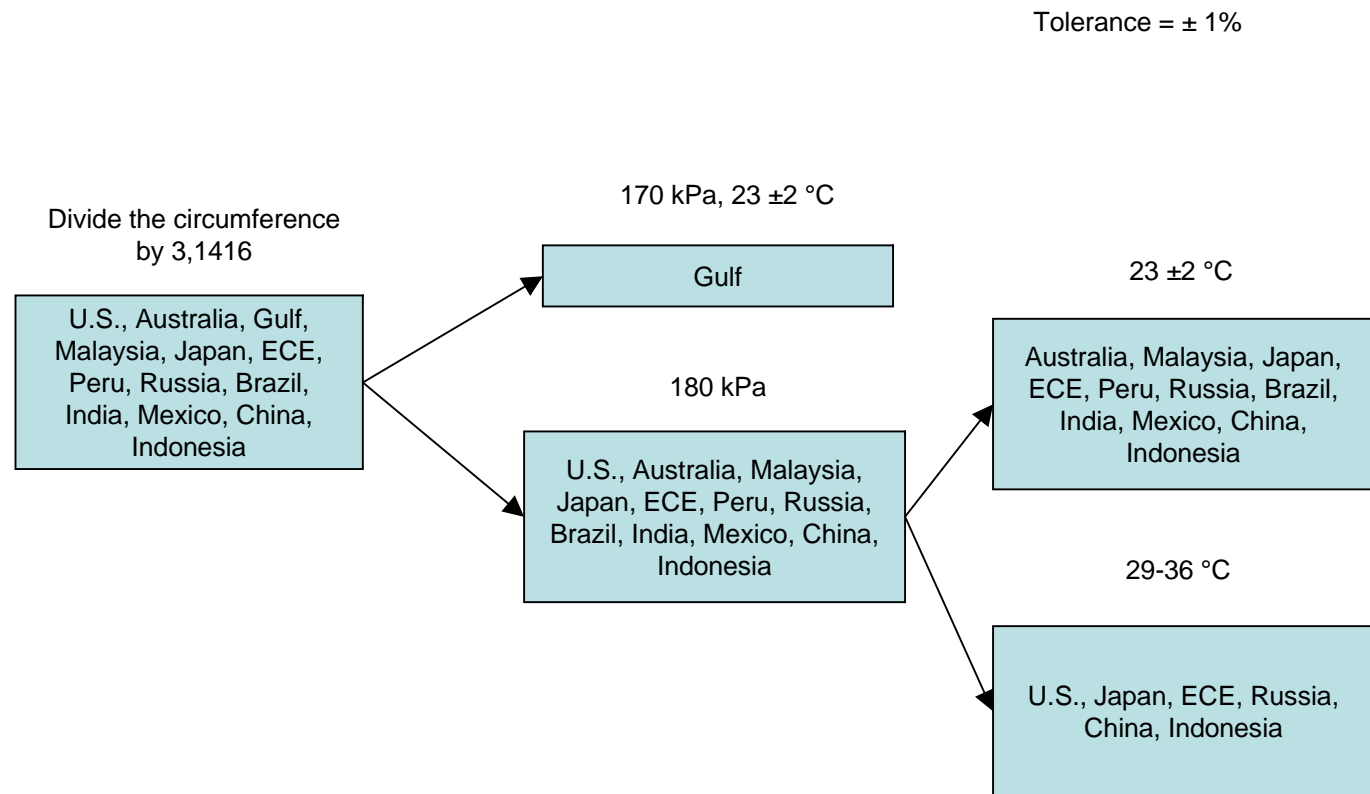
Tolerance = ± 1%

Divide the circumference by 3,1416

U.S., Australia, Gulf, Malaysia, Japan, ECE, Peru, Russia, Brazil, India, Mexico, China, Indonesia

170 kPa, 23 ±2 °C

Gulf

180 kPa

U.S., Australia, Malaysia, Japan, ECE, Peru, Russia, Brazil, India, Mexico, China, Indonesia

23 ±2 °C

Australia, Malaysia, Japan, ECE, Peru, Russia, Brazil, India, Mexico, China, Indonesia

29-36 °C

U.S., Japan, ECE, Russia, China, Indonesia